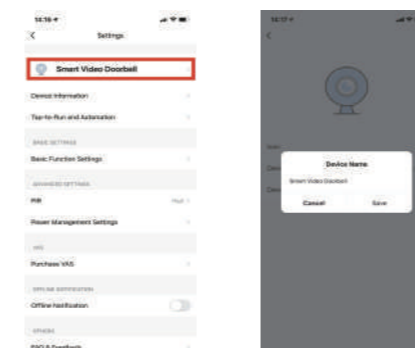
14:16

Settings

Smart Video Doorbell

Device Information

Tap-to-Run and Automation

BASIC SETTINGS

Basic Function Settings

ADVANCED SETTINGS

PIR

Power Management Settings

VAS

Purchase VAS

OFFLINE NOTIFICATION

Offline Notification

OTHERS

FAQ & Feedback

14:17

Device Name

Smart Video Doorbell

Cancel

Save